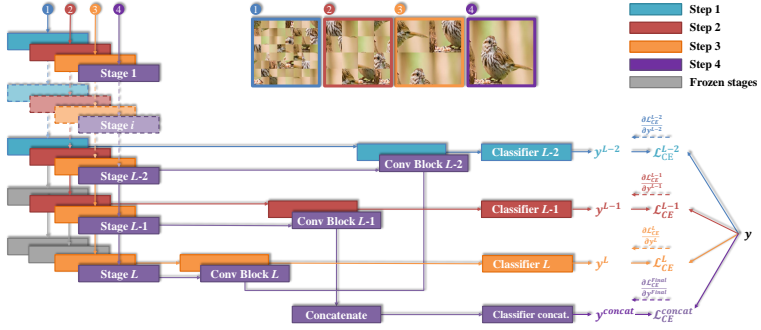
1 2 3 4

Stage 1

Stage $i$

Stage $L$-2

Stage $L$-1

Stage $L$

1 2 3 4

Step 1
Step 2
Step 3
Step 4
Frozen stages

Conv Block $L$-2
Conv Block $L$-1
Conv Block $L$
Concatenate

Classifier $L$-2
Classifier $L$-1
Classifier $L$
Classifier concat.

$y^{L-2}$
$y^{L-1}$
$y^{L}$
$y^{concat}$

$\frac{\partial \mathcal{L}_{CE}^{L-2}}{\partial y^{L-2}}$
$\mathcal{L}_{CE}^{L-2}$
$\frac{\partial \mathcal{L}_{CE}^{L-1}}{\partial y^{L-1}}$
$\mathcal{L}_{CE}^{L-1}$
$\frac{\partial \mathcal{L}_{CE}^{L}}{\partial y^{L}}$
$\mathcal{L}_{CE}^{L}$
$\frac{\partial \mathcal{L}_{CE}^{concat}}{\partial y^{concat}}$
$\mathcal{L}_{CE}^{concat}$

$y$